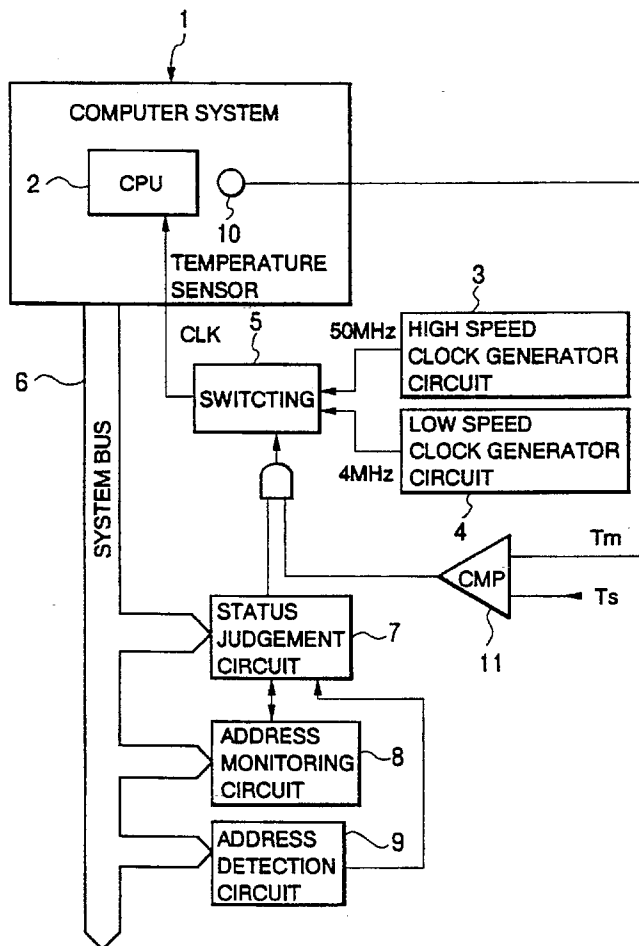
1

COMPUTER SYSTEM

2

CPU

10

TEMPERATURE SENSOR

3

CLK

5

50MHz

HIGH SPEED CLOCK GENERATOR CIRCUIT

6

SWITCTING

LOW SPEED CLOCK GENERATOR CIRCUIT

4MHz

4

SYSTEM BUS

Tm

CMP

Ts

11

STATUS JUDGEMENT CIRCUIT

7

ADDRESS MONITORING CIRCUIT

8

ADDRESS DETECTION CIRCUIT

9